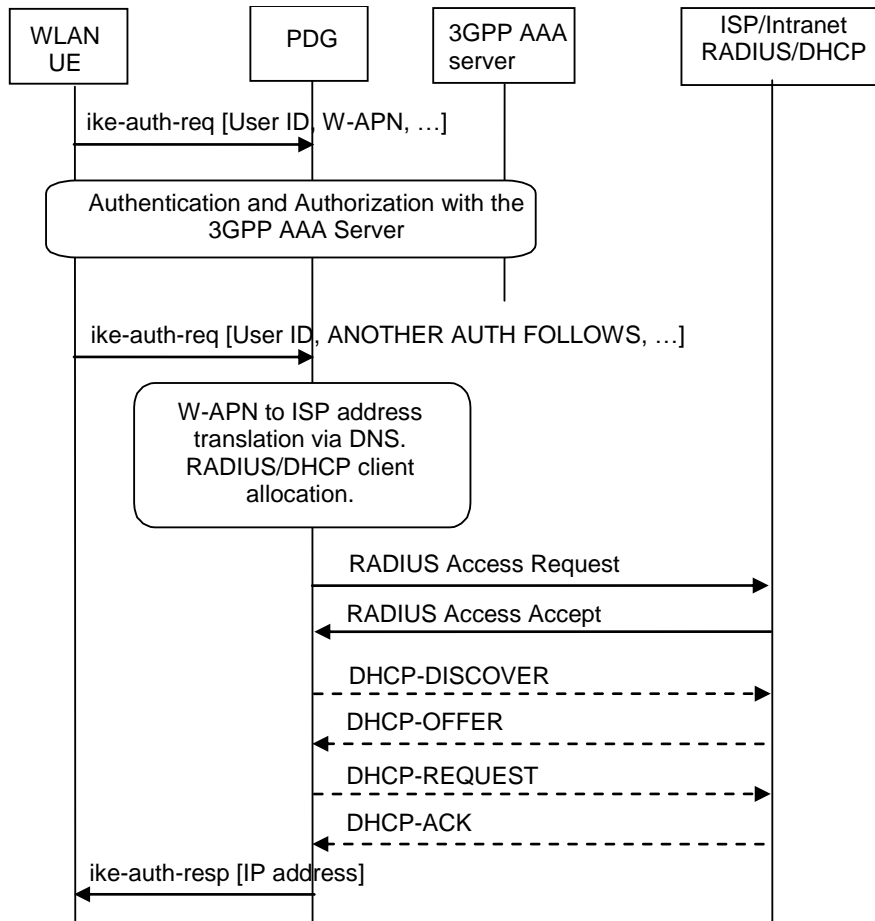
WLAN UE

PDG

3GPP AAA server

ISP/Intranet RADIUS/DHCP

ike-auth-req [User ID, W-APN, …]

Authentication and Authorization with the 3GPP AAA Server

ike-auth-req [User ID, ANOTHER AUTH FOLLOWS, …]

W-APN to ISP address translation via DNS. RADIUS/DHCP client allocation.

RADIUS Access Request

RADIUS Access Accept

DHCP-DISCOVER

DHCP-OFFER

DHCP-REQUEST

DHCP-ACK

ike-auth-resp [IP address]